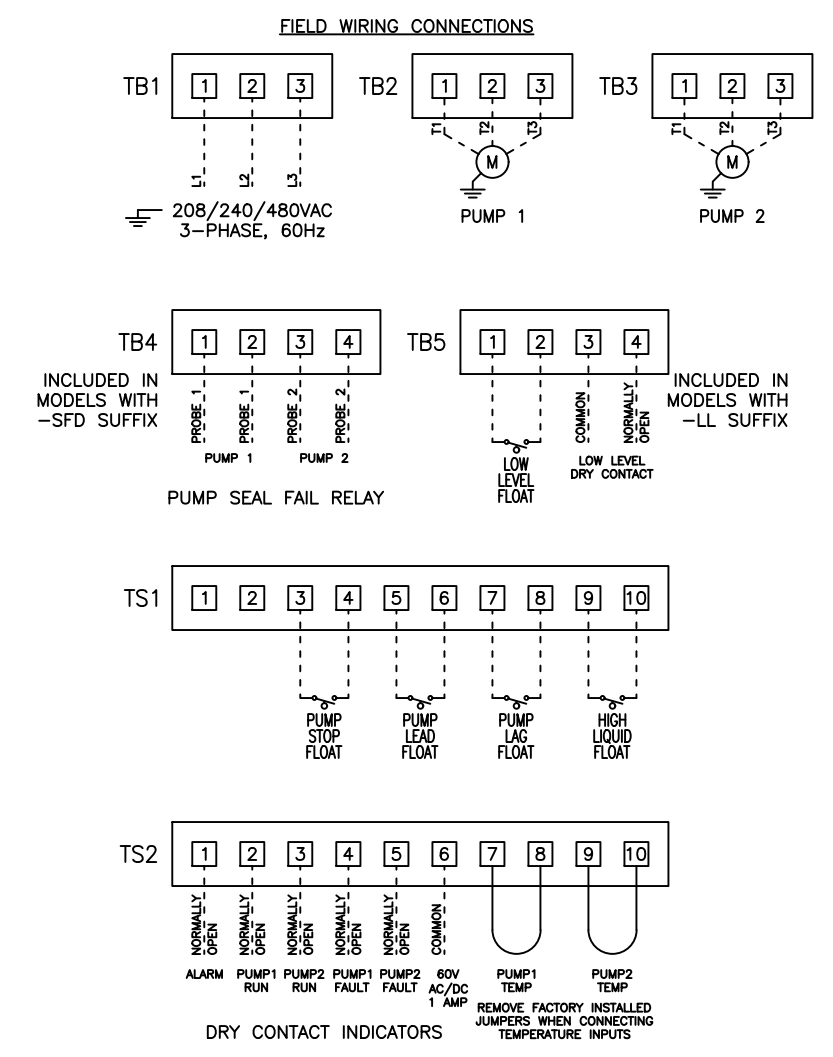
FIELD WIRING CONNECTIONS

TB1
1 2 3
L1 L2 L3
208/240/480VAC
3-PHASE, 60Hz

TB2
1 2 3
T1 T2 T3
M
PUMP 1

TB3
1 2 3
T1 T2 T3
M
PUMP 2

TB4
1 2 3 4
INCLUDED IN MODELS WITH -SFD SUFFIX
PROBE 1 PROBE 1 PROBE 2 PROBE 2
PUMP 1 PUMP 2
PUMP SEAL FAIL RELAY

TB5
1 2 3 4
COMMON NORMALLY OPEN
LOW LEVEL FLOAT
LOW LEVEL DRY CONTACT
INCLUDED IN MODELS WITH -LL SUFFIX

TS1
1 2 3 4 5 6 7 8 9 10
PUMP STOP FLOAT
PUMP LEAD FLOAT
PUMP LAG FLOAT
HIGH LIQUID FLOAT

TS2
1 2 3 4 5 6 7 8 9 10
NORMALLY OPEN NORMALLY OPEN NORMALLY OPEN NORMALLY OPEN NORMALLY OPEN COMMON
ALARM PUMP1 RUN PUMP2 RUN PUMP1 FAULT PUMP2 FAULT 60V AC/DC 1 AMP
PUMP1 TEMP PUMP2 TEMP
REMOVE FACTORY INSTALLED JUMPERS WHEN CONNECTING TEMPERATURE INPUTS
DRY CONTACT INDICATORS